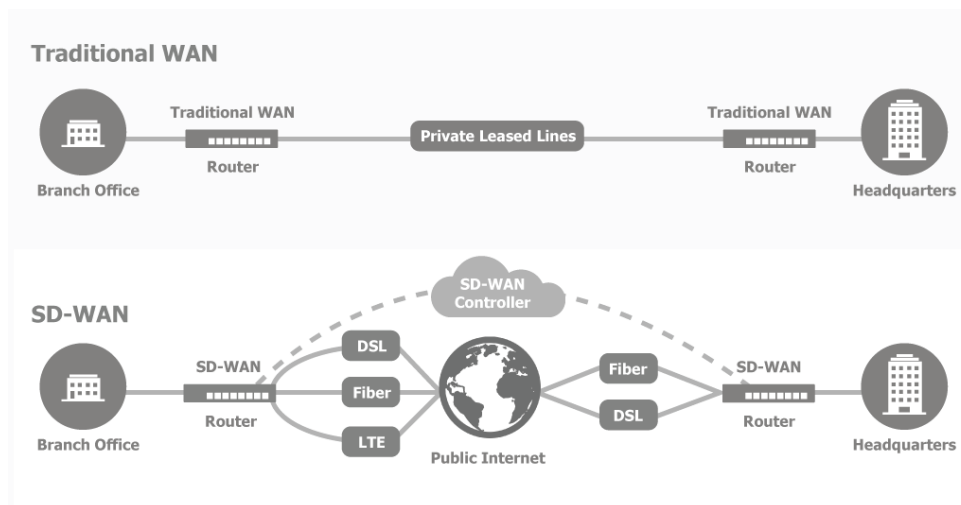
Traditional WAN

Traditional WAN
Router

Private Leased Lines

Traditional WAN
Router

Branch Office

Headquarters

SD-WAN

SD-WAN Controller

SD-WAN
Router

DSL
Fiber
LTE

Public Internet

Fiber
DSL

SD-WAN
Router

Branch Office

Headquarters